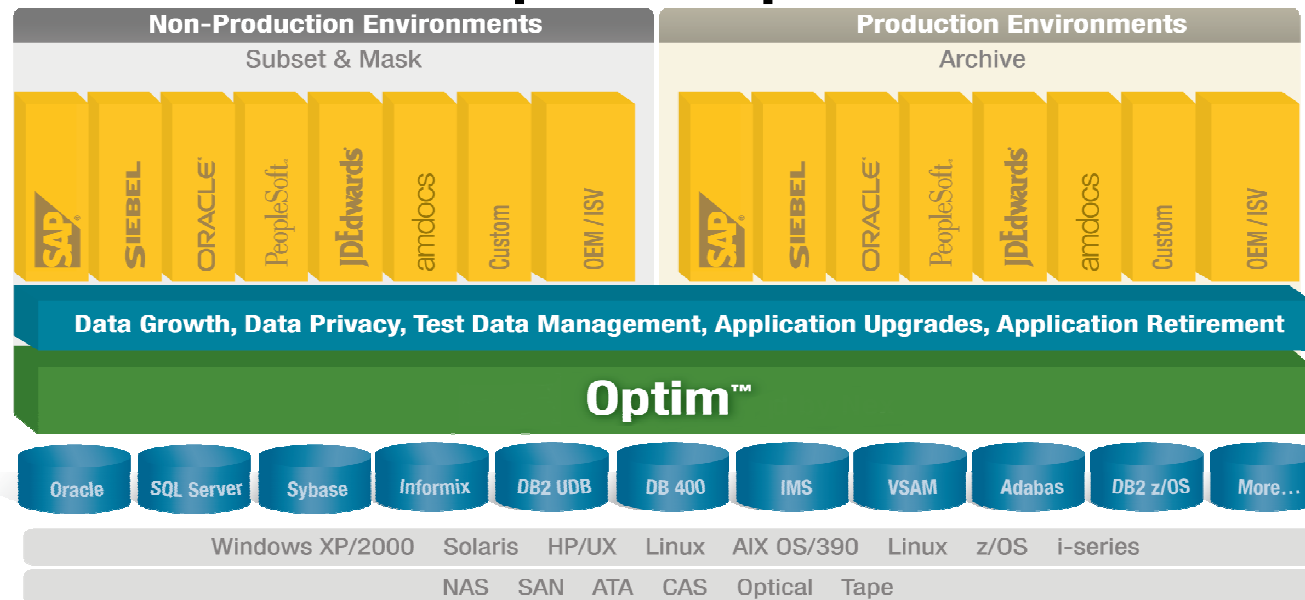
Non-Production Environments

Subset & Mask

SAP
SIEBEL
ORACLE
PeopleSoft
JDEdwards
amdocs
Custom
OEM / ISV

Production Environments

Archive

SAP
SIEBEL
ORACLE
PeopleSoft
JDEdwards
amdocs
Custom
OEM / ISV

Data Growth, Data Privacy, Test Data Management, Application Upgrades, Application Retirement

Optim™

Oracle
SQL Server
Sybase
Informix
DB2 UDB
DB 400
IMS
VSAM
Adabas
DB2 z/OS
More…

Windows XP/2000 Solaris HP/UX Linux AIX OS/390 Linux z/OS i-series

NAS SAN ATA CAS Optical Tape